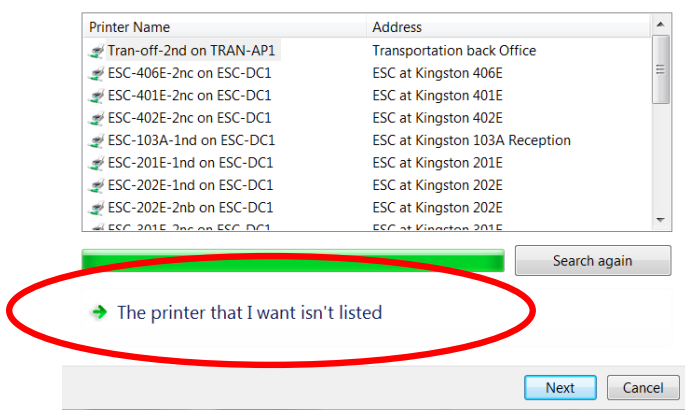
| Printer Name | Address |
|---|---|
| Tran-off-2nd on TRAN-AP1 | Transportation back Office |
| ESC-406E-2nc on ESC-DC1 | ESC at Kingston 406E |
| ESC-401E-2nc on ESC-DC1 | ESC at Kingston 401E |
| ESC-402E-2nc on ESC-DC1 | ESC at Kingston 402E |
| ESC-103A-1nd on ESC-DC1 | ESC at Kingston 103A Reception |
| ESC-201E-1nd on ESC-DC1 | ESC at Kingston 201E |
| ESC-202E-1nd on ESC-DC1 | ESC at Kingston 202E |
| ESC-202E-2nb on ESC-DC1 | ESC at Kingston 202E |
| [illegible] | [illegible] |

Search again

The printer that I want isn't listed

Next

Cancel